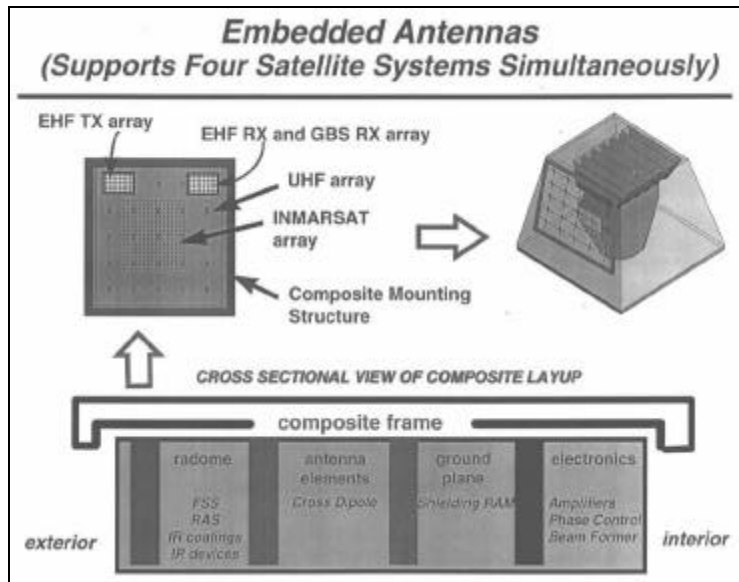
Embedded Antennas
(Supports Four Satellite Systems Simultaneously)

EHF TX array

EHF RX and GBS RX array

UHF array

INMARSAT array

Composite Mounting Structure

CROSS SECTIONAL VIEW OF COMPOSITE LAYUP

composite frame

radome

FSS
RAS
IR coatings
IR devices

antenna elements

Cross Dipole

ground plane

Shielding RAM

electronics

Amplifiers
Phase Control
Beam Former

exterior

interior